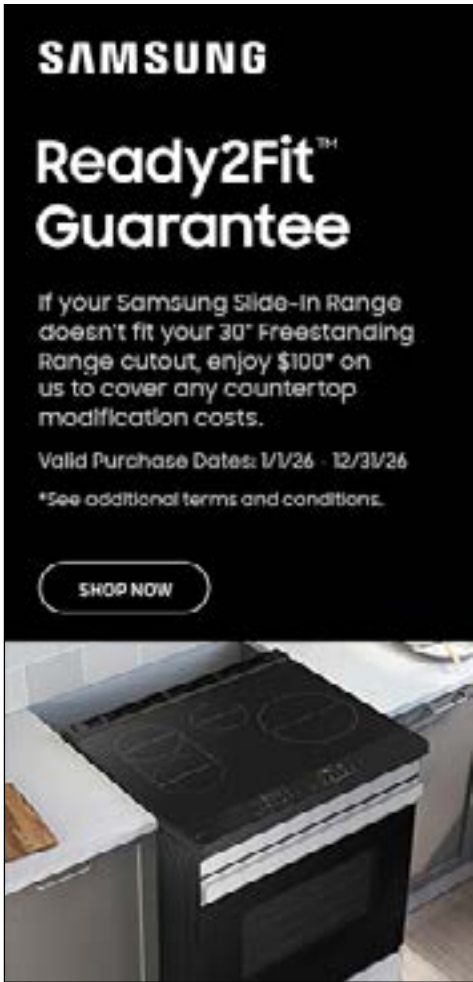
SAMSUNG

Ready2Fit™ Guarantee

If your Samsung Slide-In Range doesn't fit your 30" Freestanding Range cutout, enjoy $100* on us to cover any countertop modification costs.

Valid Purchase Dates: 1/1/26 - 12/31/26

*See additional terms and conditions.

SHOP NOW